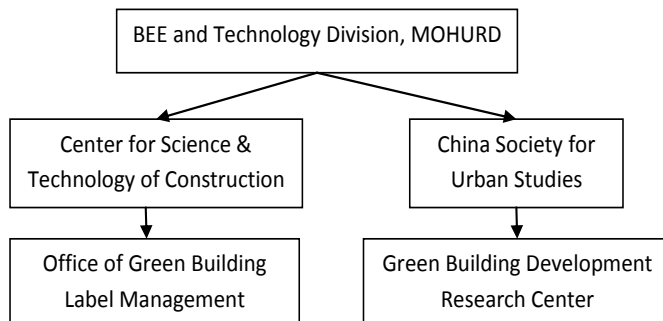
BEE and Technology Division, MOHURD

Center for Science & Technology of Construction

China Society for Urban Studies

Office of Green Building Label Management

Green Building Development Research Center